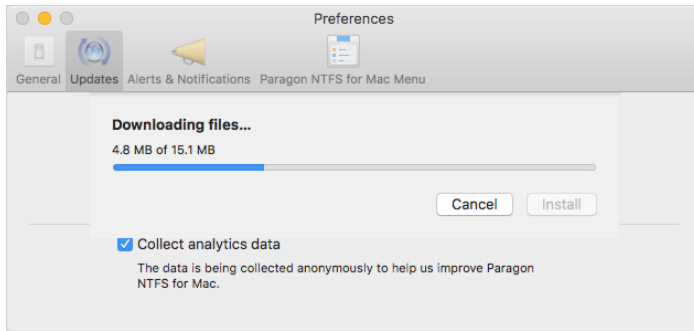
Preferences

General Updates Alerts & Notifications Paragon NTFS for Mac Menu

Downloading files...

4.8 MB of 15.1 MB

Cancel Install

Collect analytics data

The data is being collected anonymously to help us improve Paragon NTFS for Mac.